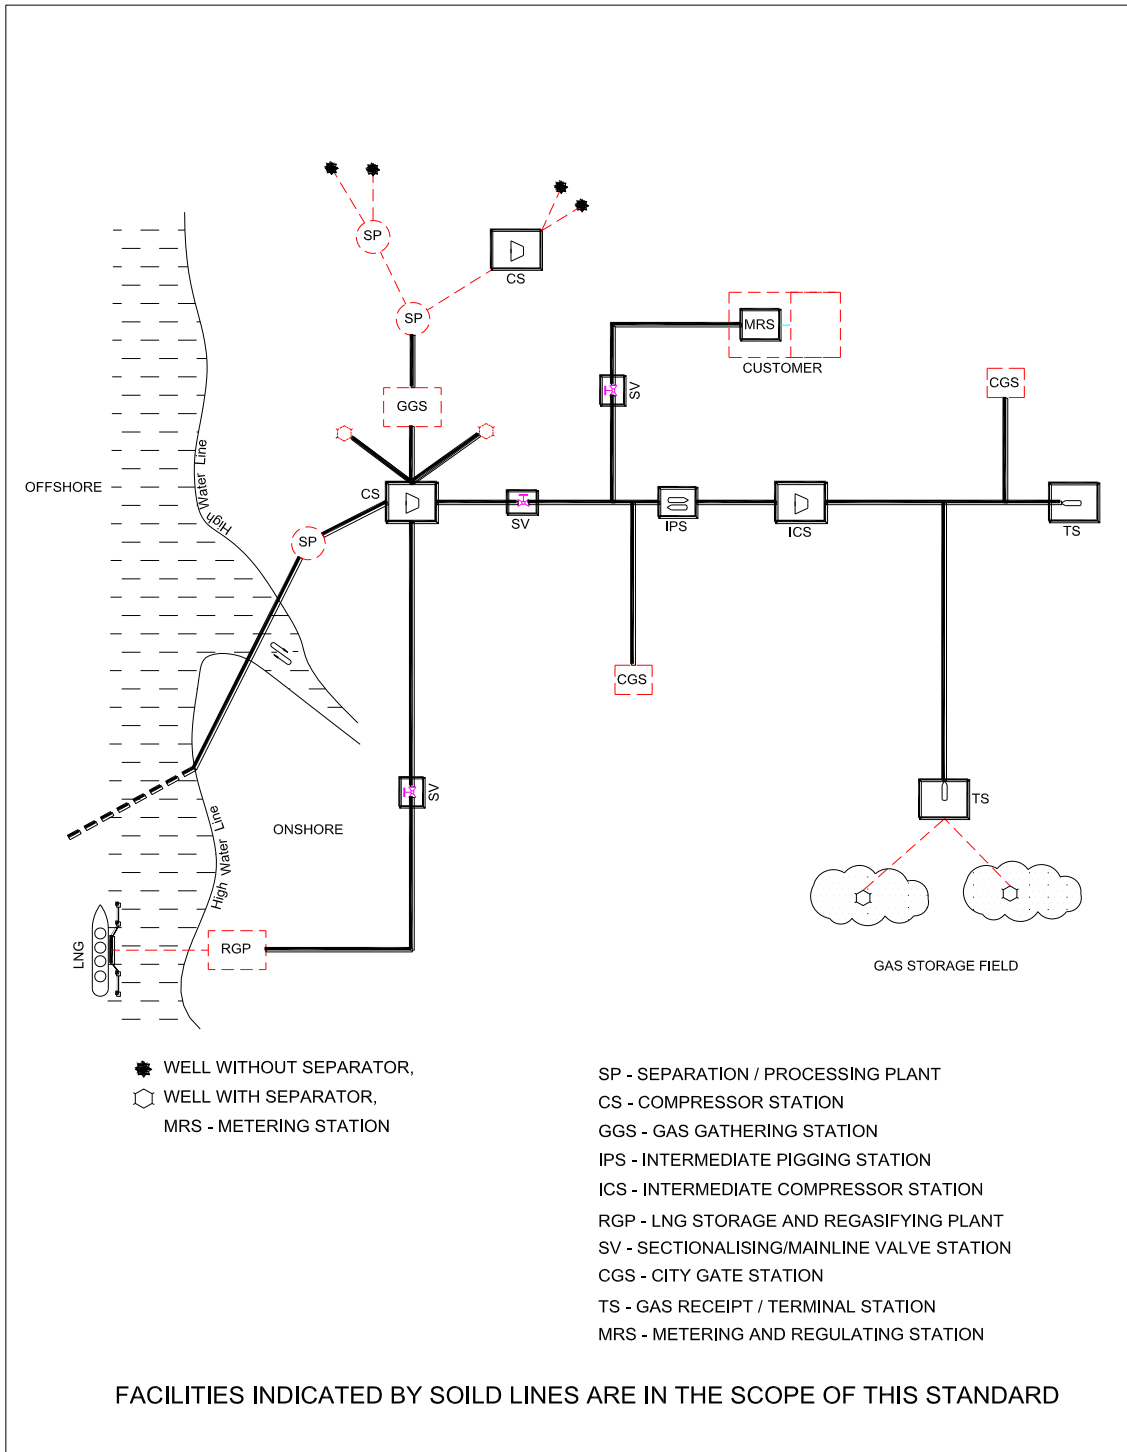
SP

CS

SP

MRS

CUSTOMER

SV

CGS

GGS

High Water Line

OFFSHORE

CS

SV

IPS

ICS

TS

SP

CGS

SV

TS

ONSHORE

High Water Line

LNG

RGP

GAS STORAGE FIELD

WELL WITHOUT SEPARATOR,
WELL WITH SEPARATOR,
MRS - METERING STATION

SP - SEPARATION / PROCESSING PLANT
CS - COMPRESSOR STATION
GGS - GAS GATHERING STATION
IPS - INTERMEDIATE PIGGING STATION
ICS - INTERMEDIATE COMPRESSOR STATION
RGP - LNG STORAGE AND REGASIFYING PLANT
SV - SECTIONALISING/MAINLINE VALVE STATION
CGS - CITY GATE STATION
TS - GAS RECEIPT / TERMINAL STATION
MRS - METERING AND REGULATING STATION

FACILITIES INDICATED BY SOILD LINES ARE IN THE SCOPE OF THIS STANDARD